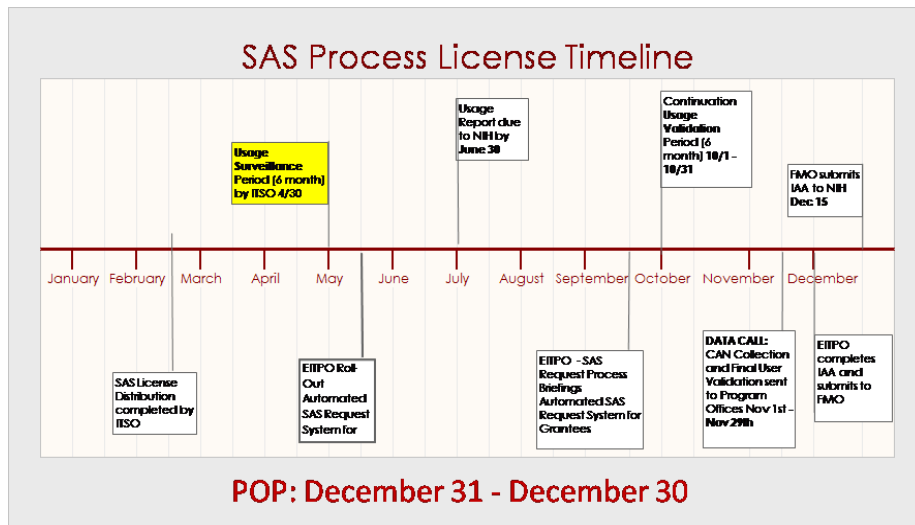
SAS Process License Timeline

Usage Surveillance Period (6 month) by ITSO 4/30

Usage Report due to NIH by June 30

Continuation Usage Validation Period (6 month) 10/1 - 10/31

FMO submits IAA to NIH Dec 15

January February March April May June July August September October November December

SAS License Distribution completed by ITSO

EITPO Roll-Out Automated SAS Request System for

EITPO - SAS Request Process Briefings Automated SAS Request System for Grantees

DATA CALL: CAN Collection and Final User Validation sent to Program Offices Nov 1st - Nov 29th

EITPO completes IAA and submits to FMO

POP: December 31 - December 30